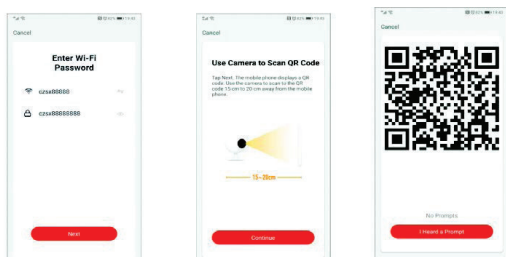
Cancel

Enter Wi-Fi Password

czsx88888

czsx88888888

Next

Cancel

Use Camera to Scan QR Code

Tap Next. The mobile phone displays a QR code. Use the camera to scan to the QR code 15 cm to 20 cm away from the mobile phone.

15~20cm

Continue

Cancel

No Prompts

I Heard a Prompt